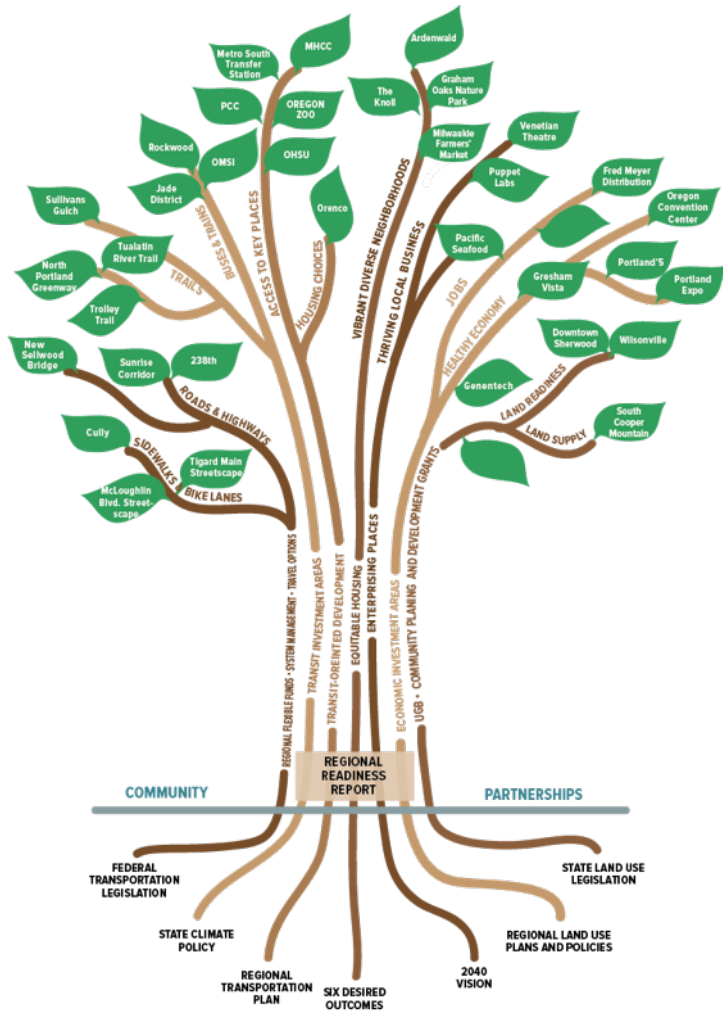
Metro South Transfer Station

MHCC

Ardenwald

The Knoll

Graham Oaks Nature Park

PCC

OREGON ZOO

Rockwood

OMSI

OHSU

Milwaukie Farmers' Market

Venetian Theatre

Jade District

VIBRANT DIVERSE NEIGHBORHOODS

Puppet Labs

Fred Meyer Distribution

Sullivans Gulch

BUSES & TRAINS

ACCESS TO KEY PLACES

Orenco

THRIVING LOCAL BUSINESS

Oregon Convention Center

Tualatin River Trail

HOUSING CHOICES

Pacific Seafood

North Portland Greenway

TRAILS

JOBS

Portland'5

Gresham Vista

Portland Expo

Trolley Trail

HEALTHY ECONOMY

New Sellwood Bridge

Sunrise Corridor

238th

Downtown Sherwood

Wilsonville

ROADS & HIGHWAYS

Genentech

LAND READINESS

Cully

South Cooper Mountain

LAND SUPPLY

SIDEWALKS

Tigard Main Streetscape

McLoughlin Blvd. Streetscape

BIKE LANES

REGIONAL FLEXIBLE FUNDS • SYSTEM MANAGEMENT • TRAVEL OPTIONS

TRANSIT INVESTMENT AREAS

TRANSIT-ORIENTED DEVELOPMENT

EQUITABLE HOUSING

ENTERPRISING PLACES

ECONOMIC INVESTMENT AREAS

UGB • COMMUNITY PLANING AND DEVELOPMENT GRANTS

REGIONAL READINESS REPORT

COMMUNITY

PARTNERSHIPS

FEDERAL TRANSPORTATION LEGISLATION

STATE LAND USE LEGISLATION

STATE CLIMATE POLICY

REGIONAL LAND USE PLANS AND POLICIES

REGIONAL TRANSPORTATION PLAN

SIX DESIRED OUTCOMES

2040 VISION